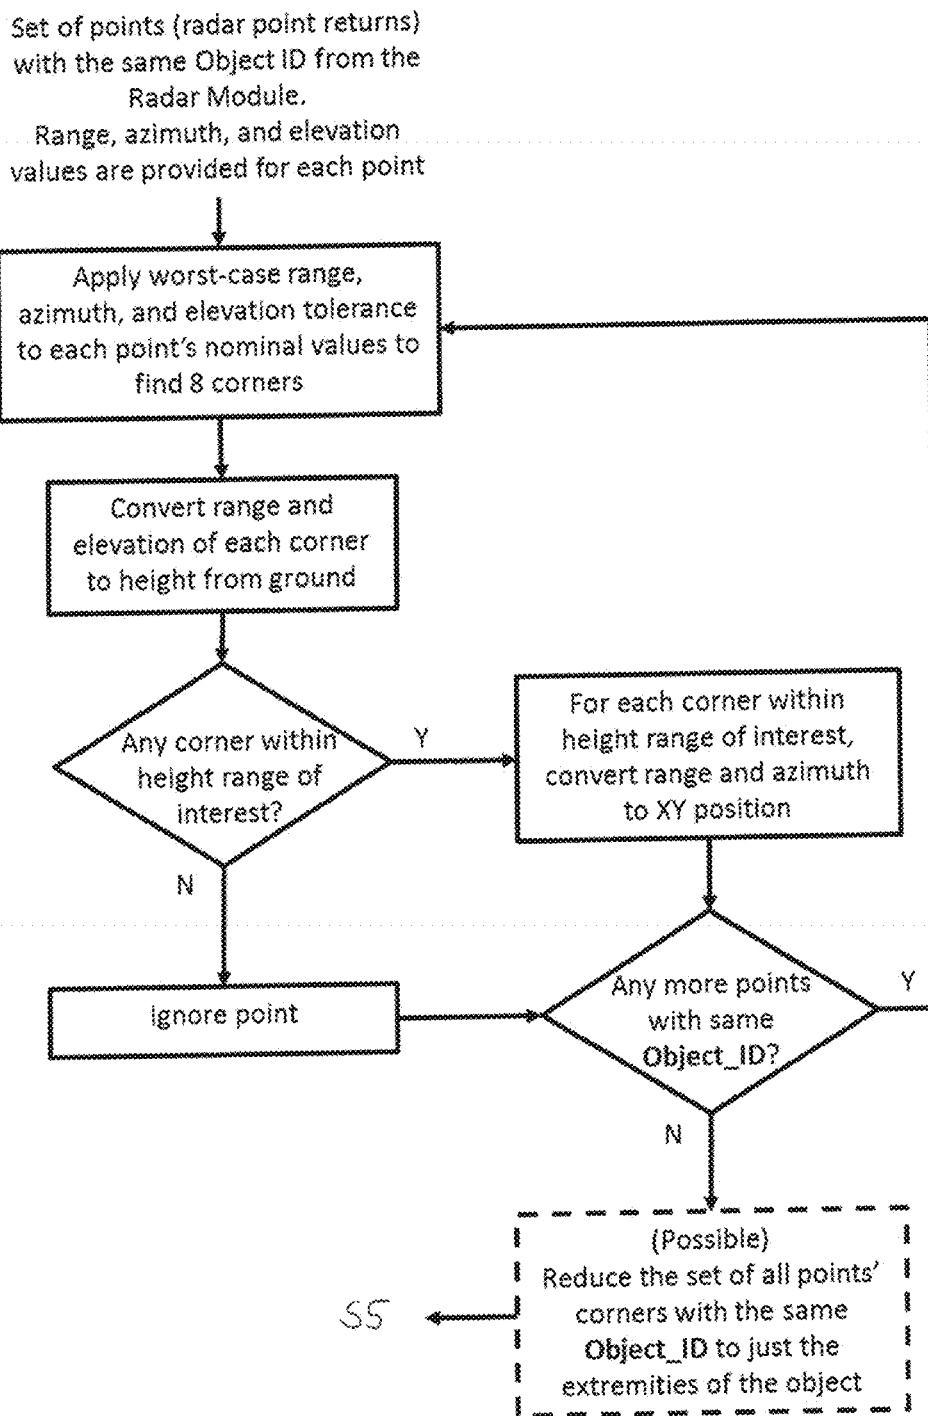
Set of points (radar point returns) with the same Object ID from the Radar Module.
Range, azimuth, and elevation values are provided for each point

Apply worst-case range, azimuth, and elevation tolerance to each point's nominal values to find 8 corners

Convert range and elevation of each corner to height from ground

Any corner within height range of interest?

Y

For each corner within height range of interest, convert range and azimuth to XY position

N

ignore point

Any more points with same Object_ID?

Y

N

(Possible)
Reduce the set of all points' corners with the same Object_ID to just the extremities of the object

55